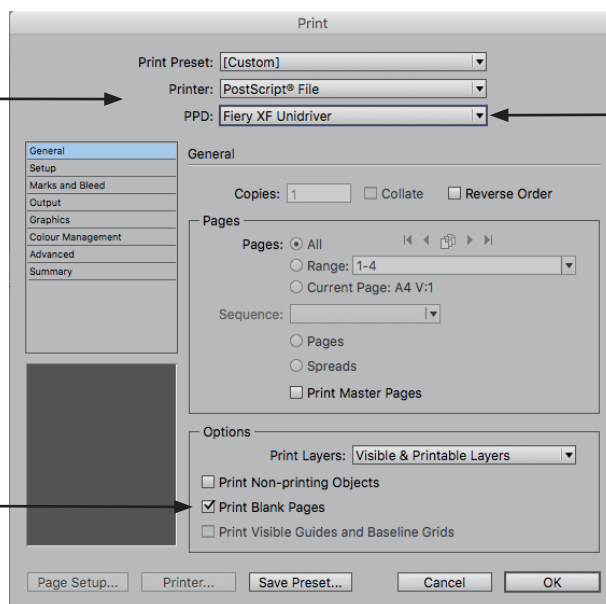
Print

Print Preset: [Custom]

Printer: PostScript® File

PPD: Fiery XF Unidriver

General
Setup
Marks and Bleed
Output
Graphics
Colour Management
Advanced
Summary

General

Copies: 1 Collate Reverse Order

Pages

Pages: All

Range: 1-4

Current Page: A4 V:1

Sequence:

Pages

Spreads

Print Master Pages

Options

Print Layers: Visible & Printable Layers

Print Non-printing Objects

Print Blank Pages

Print Visible Guides and Baseline Grids

Page Setup... Printer... Save Preset... Cancel OK